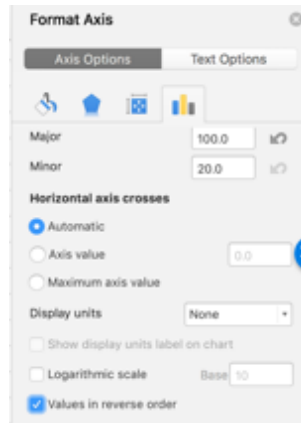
Format Axis

Axis Options | Text Options

Major 100.0

Minor 20.0

Horizontal axis crosses

Automatic

Axis value 0.0

Maximum axis value

Display units None

Show display units label on chart

Logarithmic scale Base 10

Values in reverse order